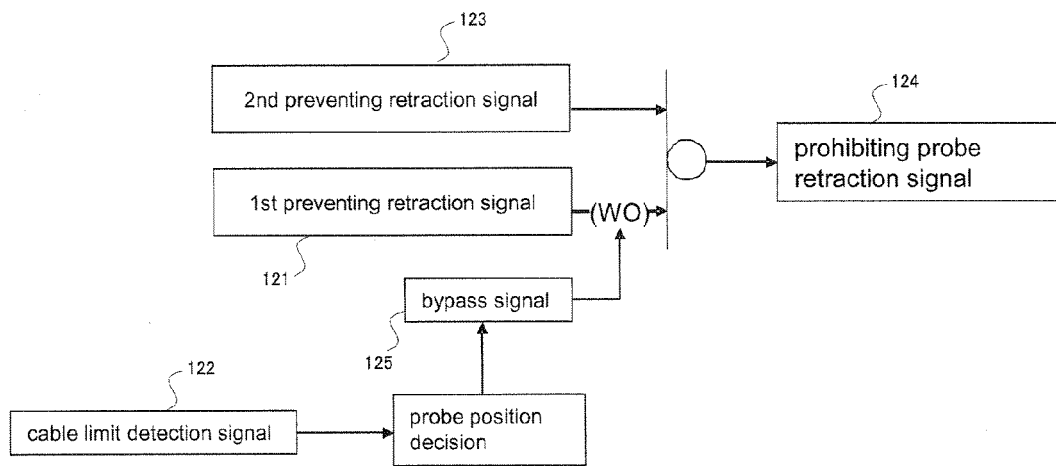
123

2nd preventing retraction signal

124

prohibiting probe retraction signal

1st preventing retraction signal

(WO)

121

bypass signal

125

122

cable limit detection signal

probe position decision